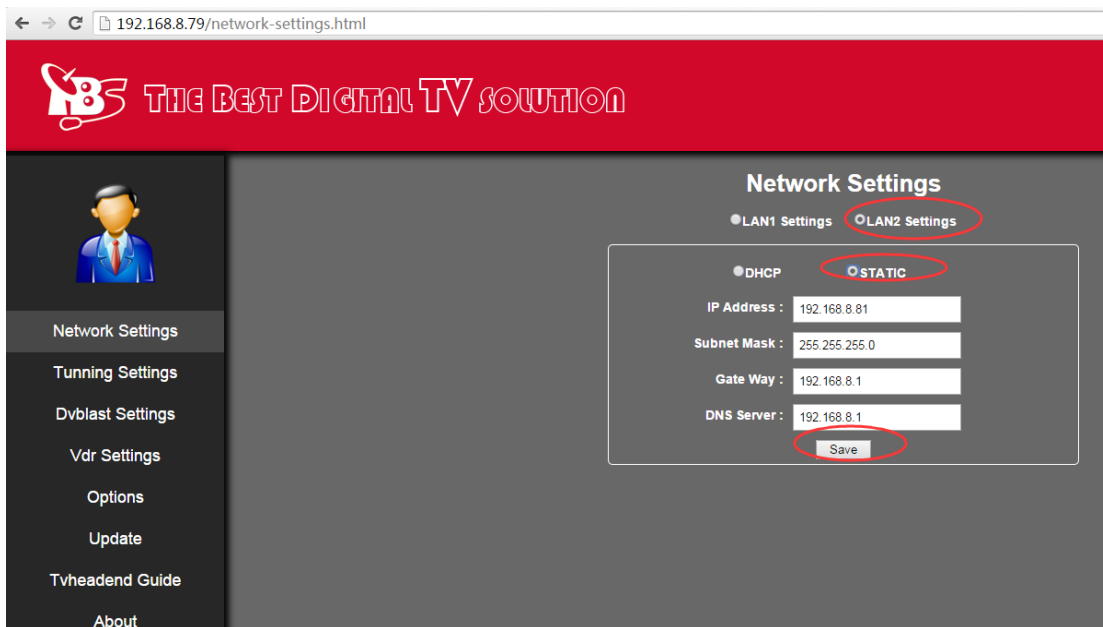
192.168.8.79/network-settings.html

TBS THE BEST DIGITAL TV SOLUTION

Network Settings
Tunning Settings
Dvblast Settings
Vdr Settings
Options
Update
Tvheadend Guide
About

Network Settings

LAN1 Settings LAN2 Settings

DHCP STATIC

| IP Address : | 192.168.8.81 |
|---|---|
| Subnet Mask : | 255.255.255.0 |
| Gate Way : | 192.168.8.1 |
| DNS Server : | 192.168.8.1 |

Save